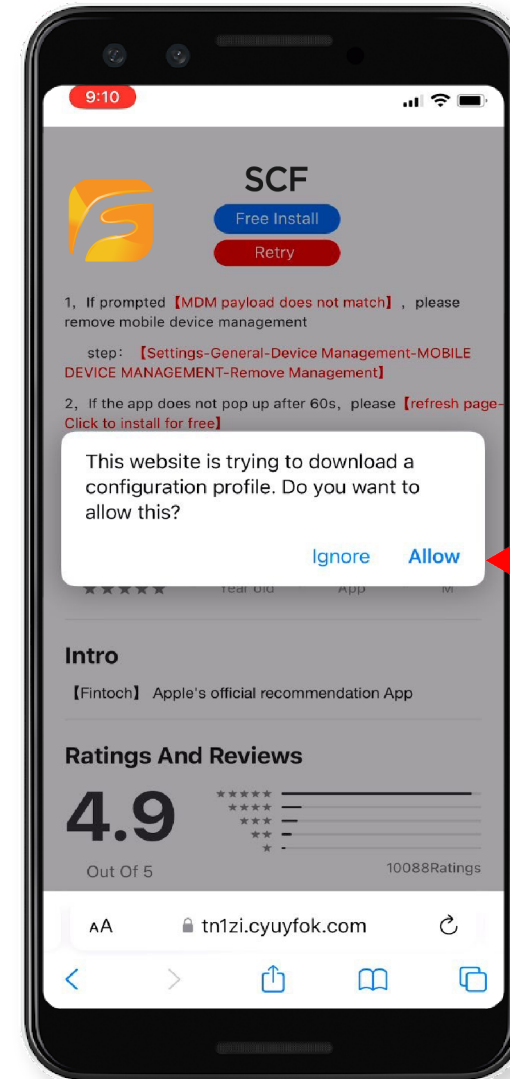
9:10

SCF

Free Install

Retry

1，If prompted【MDM payload does not match】，please remove mobile device management

step：【Settings-General-Device Management-MOBILE DEVICE MANAGEMENT-Remove Management】

2，If the app does not pop up after 60s，please【refresh page-Click to install for free】

This website is trying to download a configuration profile. Do you want to allow this?

Ignore Allow

★★★★★ Year old App M

Intro

【Fintoch】 Apple's official recommendation App

Ratings And Reviews

4.9

Out Of 5

10088Ratings

AA tn1zi.cyuyfok.com